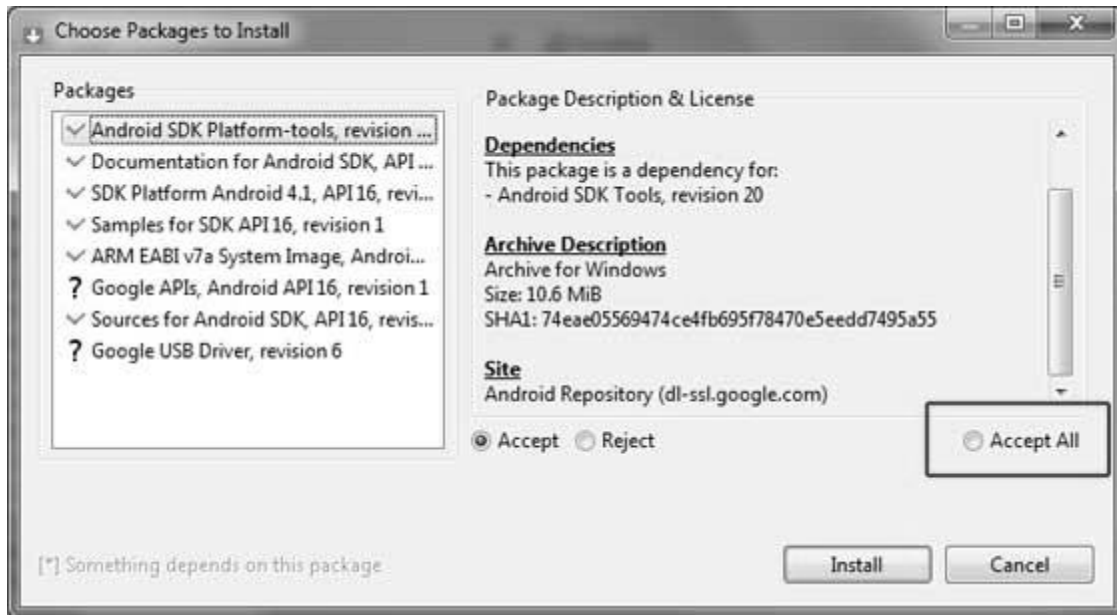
Choose Packages to Install

Packages

Android SDK Platform-tools, revision ...
Documentation for Android SDK, API ...
SDK Platform Android 4.1, API 16, revi...
Samples for SDK API 16, revision 1
ARM EABI v7a System Image, Androi...
? Google APIs, Android API 16, revision 1
Sources for Android SDK, API 16, revis...
? Google USB Driver, revision 6

Package Description & License

Dependencies
This package is a dependency for:
- Android SDK Tools, revision 20

Archive Description
Archive for Windows
Size: 10.6 MiB
SHA1: 74eae05569474ce4fb695f78470e5eedd7495a55

Site
Android Repository (dl-ssl.google.com)

Accept Reject

Accept All

[*] Something depends on this package

Install Cancel